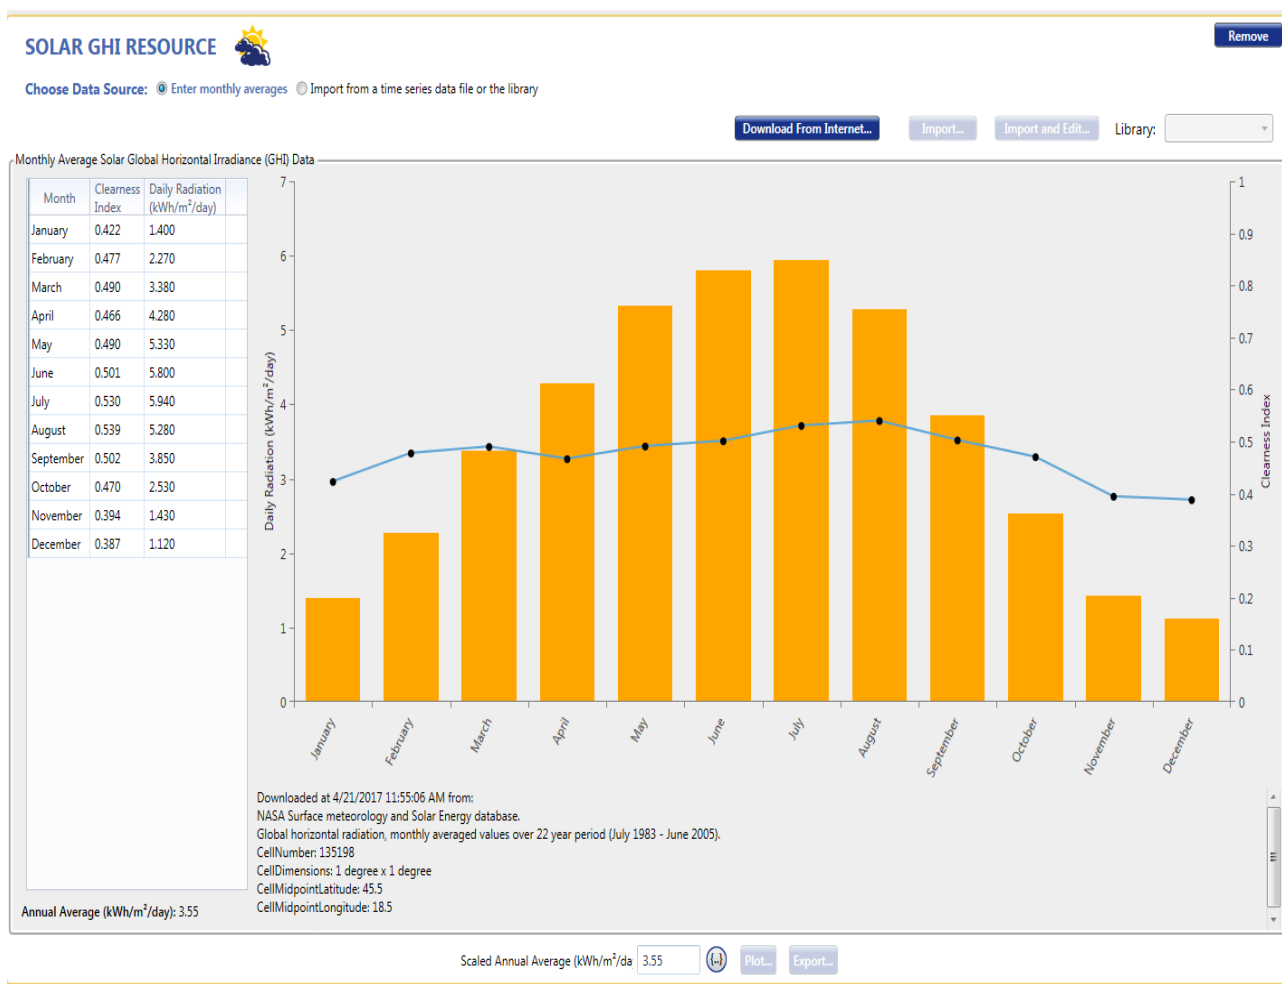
SOLAR GHI RESOURCE

Remove

Choose Data Source: Enter monthly averages Import from a time series data file or the library

Download From Internet... Import... Import and Edit... Library:

Monthly Average Solar Global Horizontal Irradiance (GHI) Data

| Month | Clearness Index | Daily Radiation (kWh/m$^2$/day) |
|---|---|---|
| January | 0.422 | 1.400 |
| February | 0.477 | 2.270 |
| March | 0.490 | 3.380 |
| April | 0.466 | 4.280 |
| May | 0.490 | 5.330 |
| June | 0.501 | 5.800 |
| July | 0.530 | 5.940 |
| August | 0.539 | 5.280 |
| September | 0.502 | 3.850 |
| October | 0.470 | 2.530 |
| November | 0.394 | 1.430 |
| December | 0.387 | 1.120 |

Annual Average (kWh/m$^2$/day): 3.55

7 6 5 4 3 2 1 0

Daily Radiation (kWh/m$^2$/day)

1 0.9 0.8 0.7 0.6 0.5 0.4 0.3 0.2 0.1 0

Clearness Index

January February March April May June July August September October November December

Downloaded at 4/21/2017 11:55:06 AM from:
NASA Surface meteorology and Solar Energy database.
Global horizontal radiation, monthly averaged values over 22 year period (July 1983 - June 2005).
CellNumber: 135198
CellDimensions: 1 degree x 1 degree
CellMidpointLatitude: 45.5
CellMidpointLongitude: 18.5

Scaled Annual Average (kWh/m$^2$/da 3.55 {..} Plot... Export...